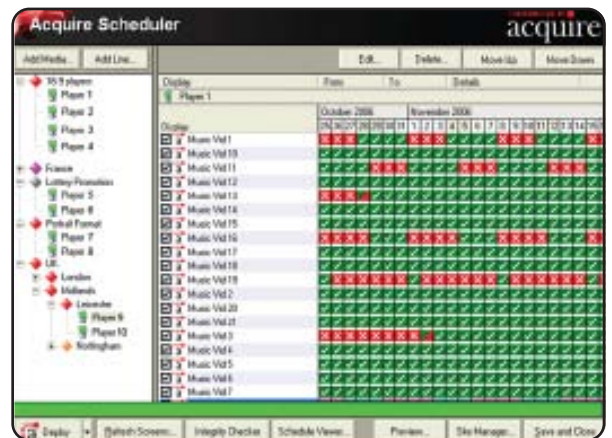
Acquire Scheduler

acquire

Add Media... Add Line...

Edit... Delete... Move Up Move Down

Display From To Details

Player 1

16:9 players
Player 1
Player 2
Player 3
Player 4
France
Lottery Promotion
Player 5
Player 6
Portrait Format
Player 7
Player 8
UK
London
Midlands
Leicester
Player 9
Player 10
Nottingham

October 2006 November 2006

Display

Music Vid 1
Music Vid 10
Music Vid 11
Music Vid 12
Music Vid 13
Music Vid 14
Music Vid 15
Music Vid 16
Music Vid 17
Music Vid 18
Music Vid 19
Music Vid 2
Music Vid 20
Music Vid 21
Music Vid 3
Music Vid 4
Music Vid 5
Music Vid 6
Music Vid 7

Deploy Refresh Screens Integrity Checker Schedule Viewer... Preview... Site Manager... Save and Close